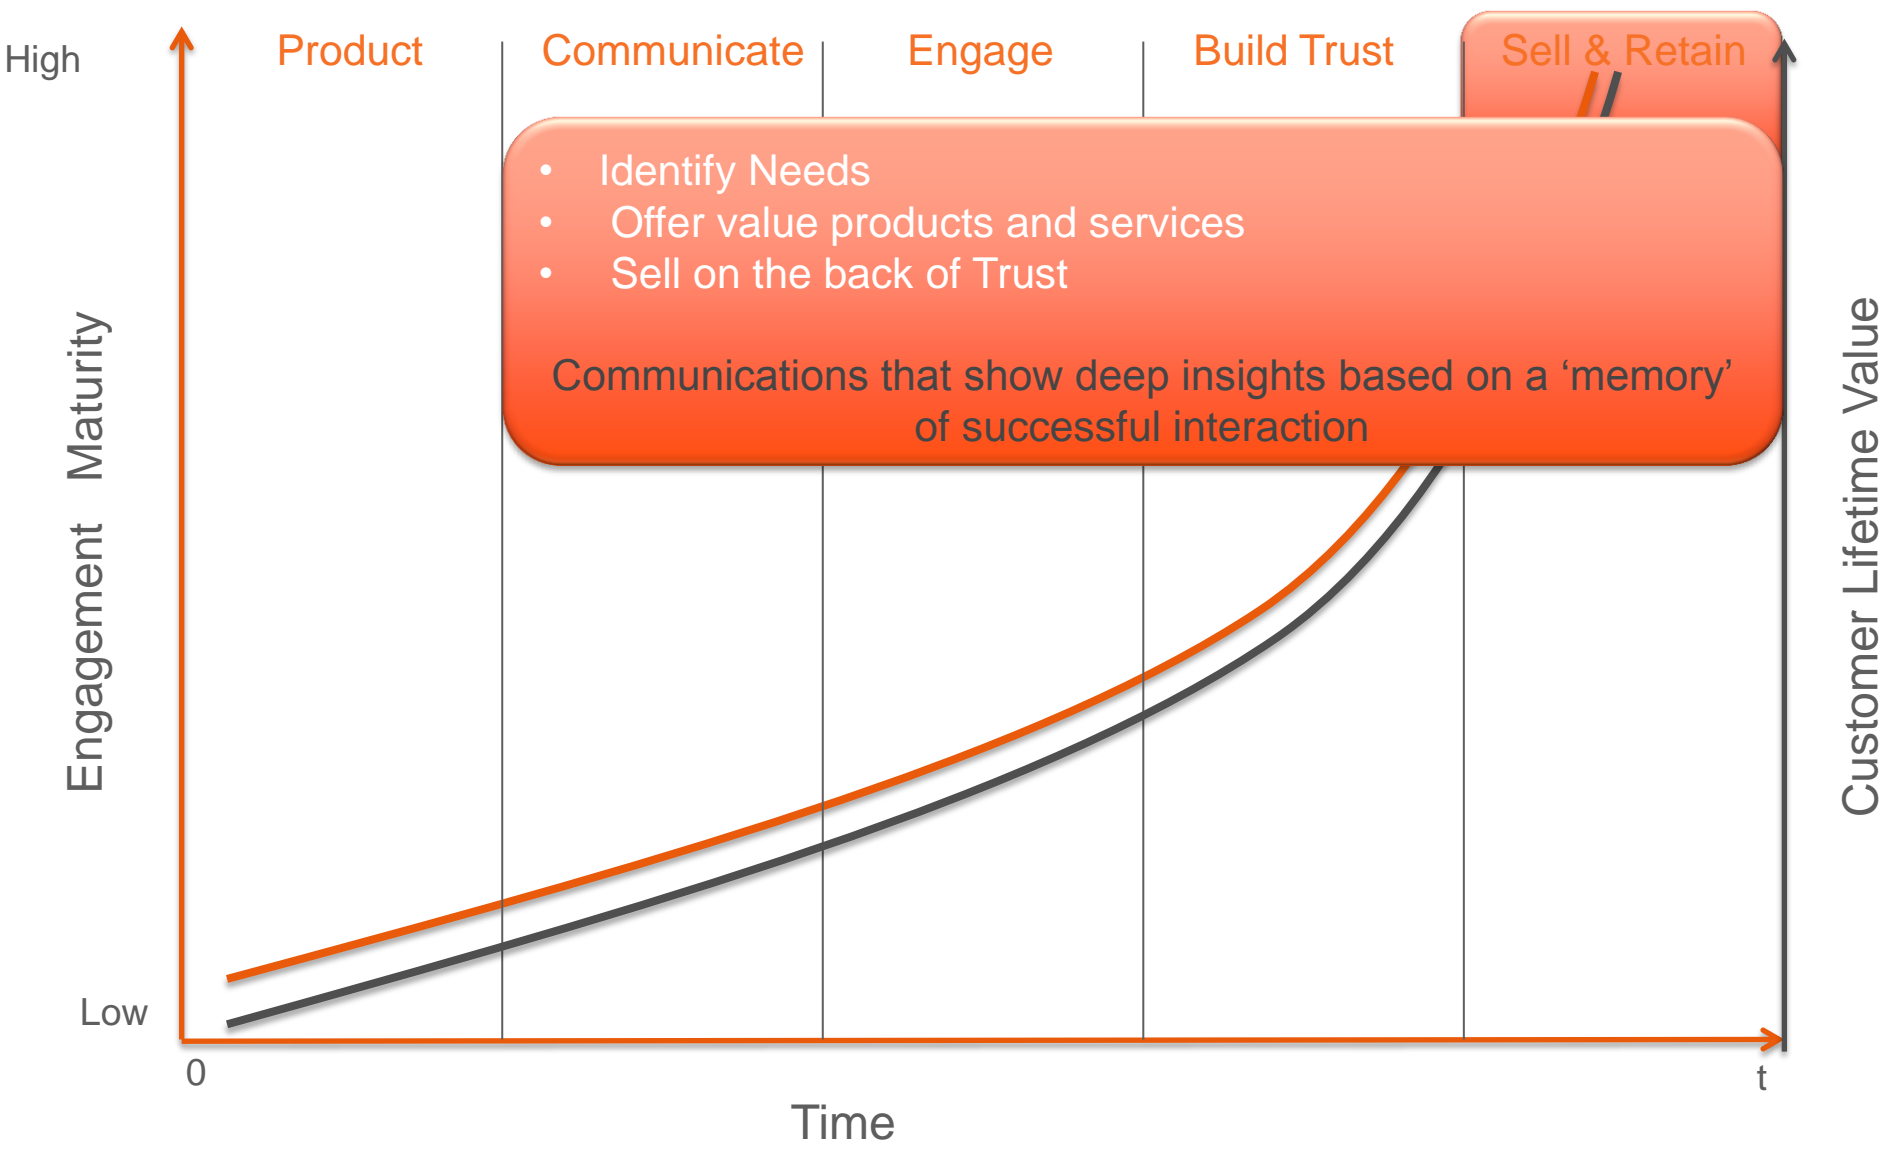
High

Product Communicate Engage Build Trust Sell & Retain

• Identify Needs
• Offer value products and services
• Sell on the back of Trust

Communications that show deep insights based on a ‘memory’ of successful interaction

Engagement Maturity

Customer Lifetime Value

Low

0

t

Time